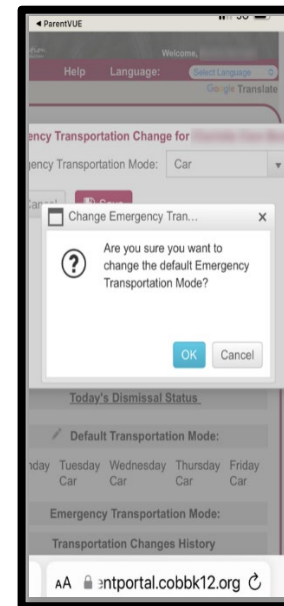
◂ ParentVUE

Welcome,

Help Language: Select Language

Google Translate

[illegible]ency Transportation Change for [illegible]

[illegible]ency Transportation Mode: Car

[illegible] Save

Change Emergency Tran... ×

Are you sure you want to change the default Emergency Transportation Mode?

OK Cancel

Today's Dismissal Status

Default Transportation Mode:

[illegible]day Tuesday Wednesday Thursday Friday
Car Car Car Car

Emergency Transportation Mode:

Transportation Changes History

AA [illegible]entportal.cobbk12.org